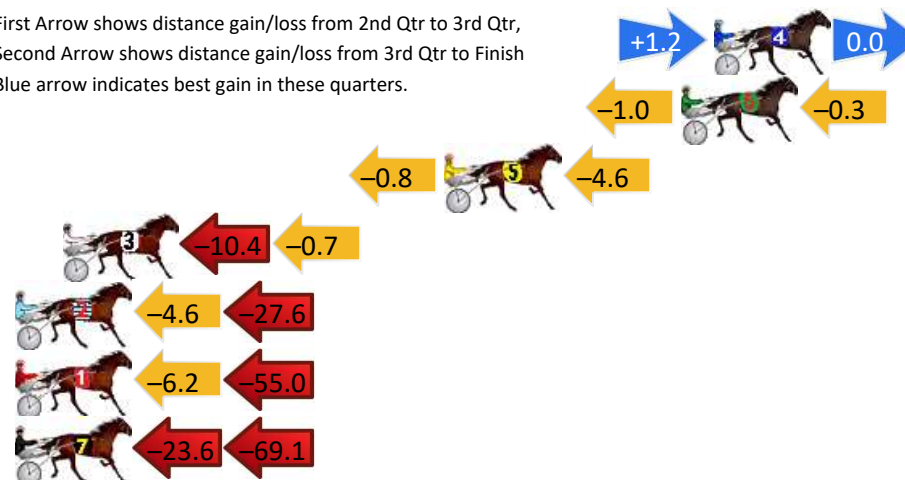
First Arrow shows distance gain/loss from 2nd Qtr to 3rd Qtr,
Second Arrow shows distance gain/loss from 3rd Qtr to Finish
Blue arrow indicates best gain in these quarters.

+1.2 4 0.0

−1.0 6 −0.3

−0.8 5 −4.6

3 −10.4 −0.7

2 −4.6 −27.6

1 −6.2 −55.0

7 −23.6 −69.1